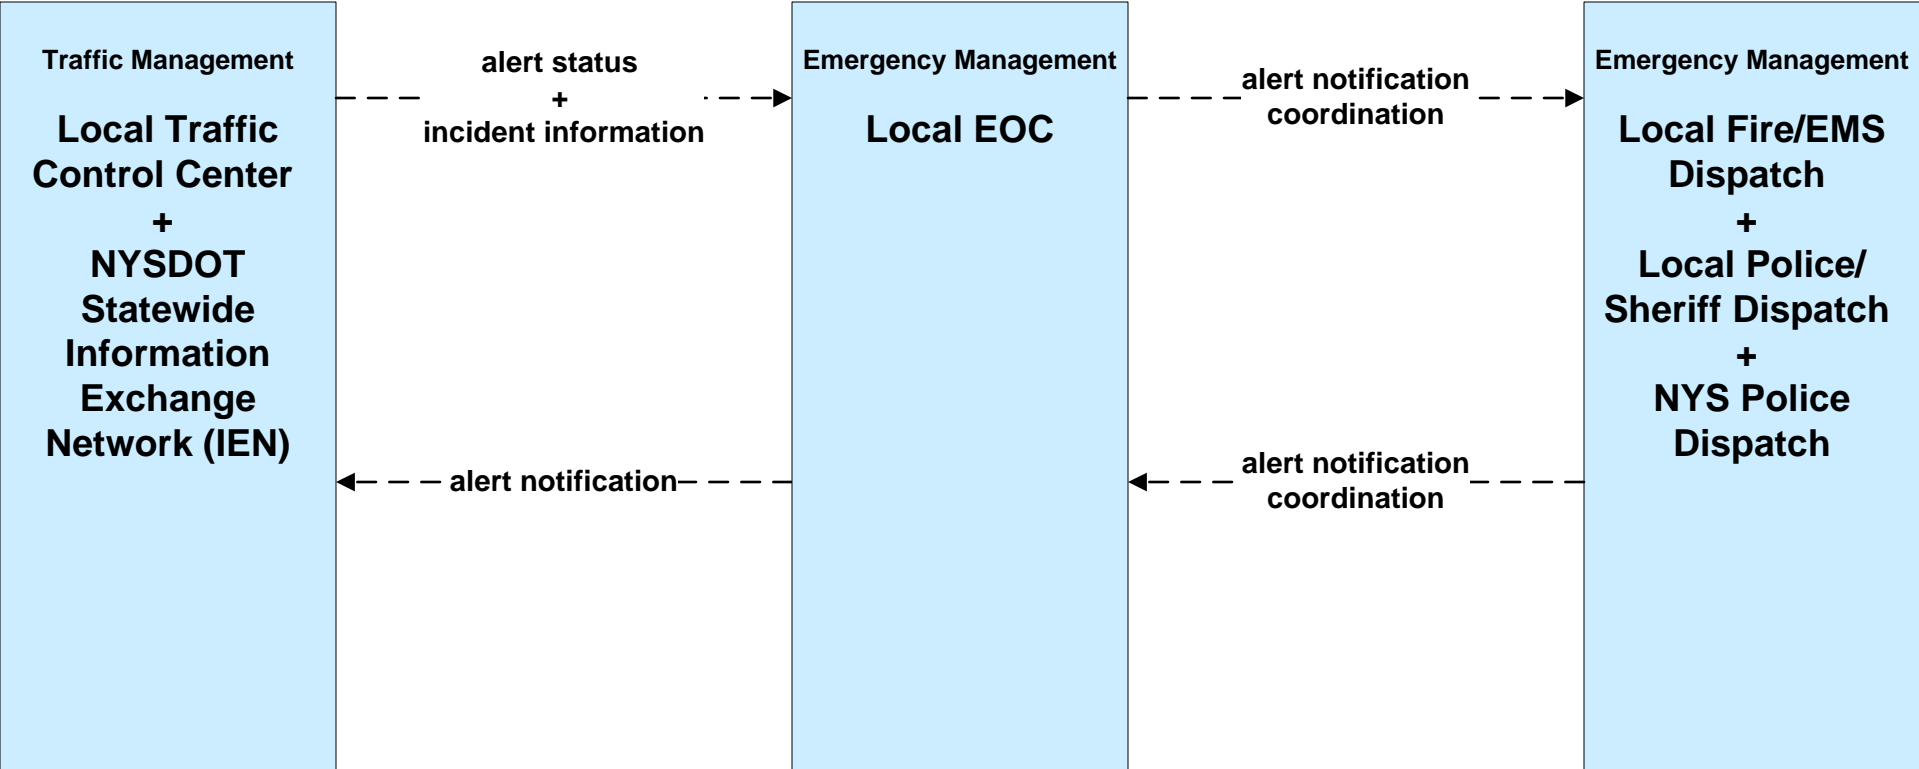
Traffic Management

Local Traffic Control Center
+
NYSDOT Statewide Information Exchange Network (IEN)

alert status
+
incident information

alert notification

Emergency Management

Local EOC

alert notification coordination

alert notification coordination

Emergency Management

Local Fire/EMS Dispatch
+
Local Police/ Sheriff Dispatch
+
NYS Police Dispatch